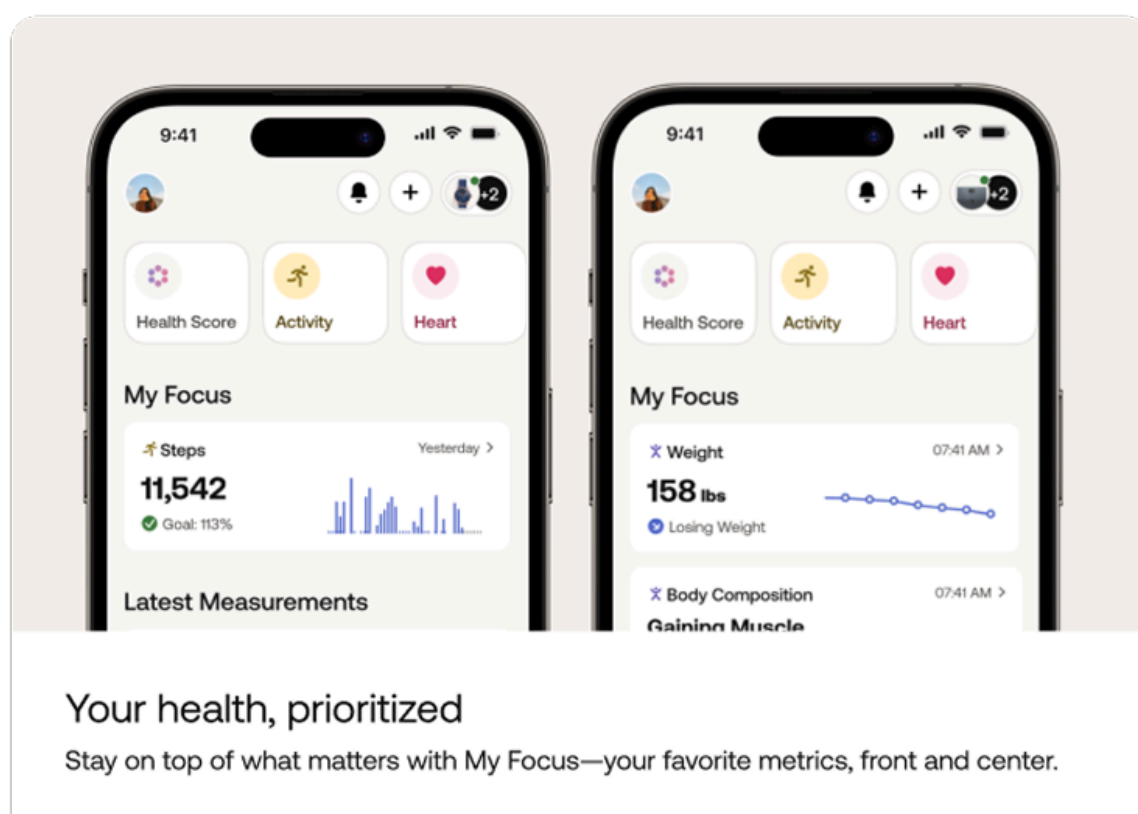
9:41

+2

Health Score

Activity

Heart

My Focus

Steps

Yesterday >

11,542

Goal: 113%

Latest Measurements

9:41

+2

Health Score

Activity

Heart

My Focus

Weight

07:41 AM >

158 lbs

Losing Weight

Body Composition

07:41 AM >

Gaining Muscle

Your health, prioritized

Stay on top of what matters with My Focus—your favorite metrics, front and center.